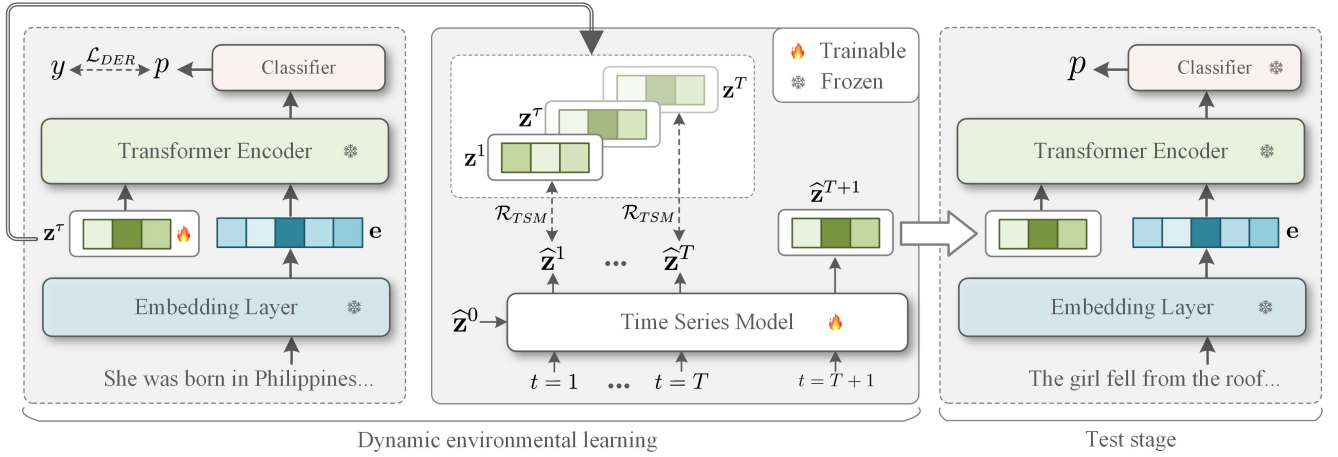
$y$ $\mathcal{L}_{DER}$ $p$

Classifier

Transformer Encoder

$\mathbf{z}^{\tau}$

$\mathbf{e}$

Embedding Layer

She was born in Philippines...

Trainable

Frozen

$\mathbf{z}^{T}$

$\mathbf{z}^{\tau}$

$\mathbf{z}^{1}$

$\mathcal{R}_{TSM}$

$\mathcal{R}_{TSM}$

$\widehat{\mathbf{z}}^{T+1}$

$\widehat{\mathbf{z}}^{1}$ ... $\widehat{\mathbf{z}}^{T}$

$\widehat{\mathbf{z}}^{0}$

Time Series Model

$t=1$ ... $t=T$ $t=T+1$

$p$

Classifier

Transformer Encoder

$\mathbf{e}$

Embedding Layer

The girl fell from the roof...

Dynamic environmental learning

Test stage